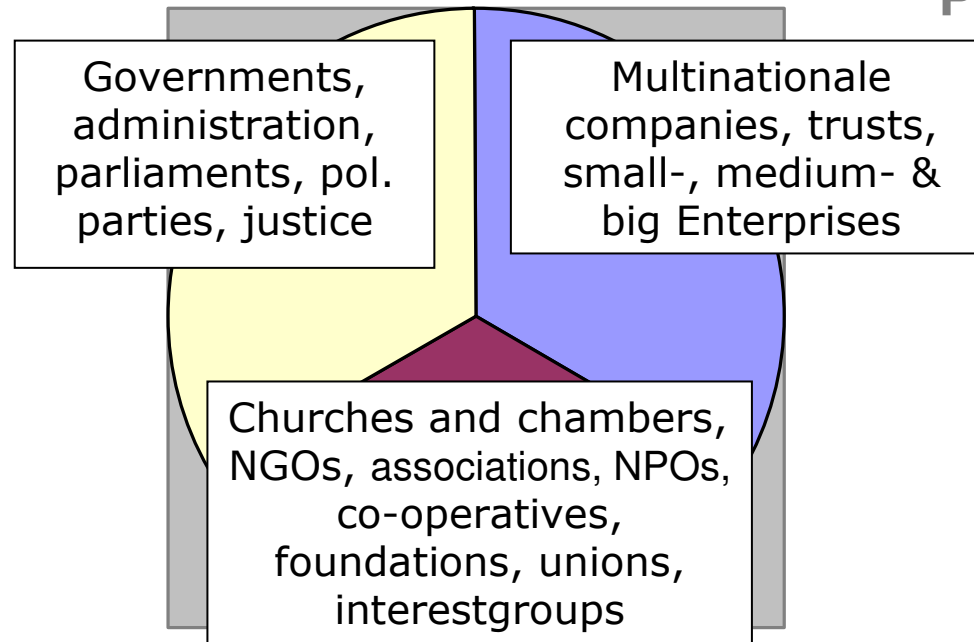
Governments, administration, parliaments, pol. parties, justice

Multinationale companies, trusts, small-, medium- & big Enterprises

Churches and chambers, NGOs, associations, NPOs, co-operatives, foundations, unions, interestgroups